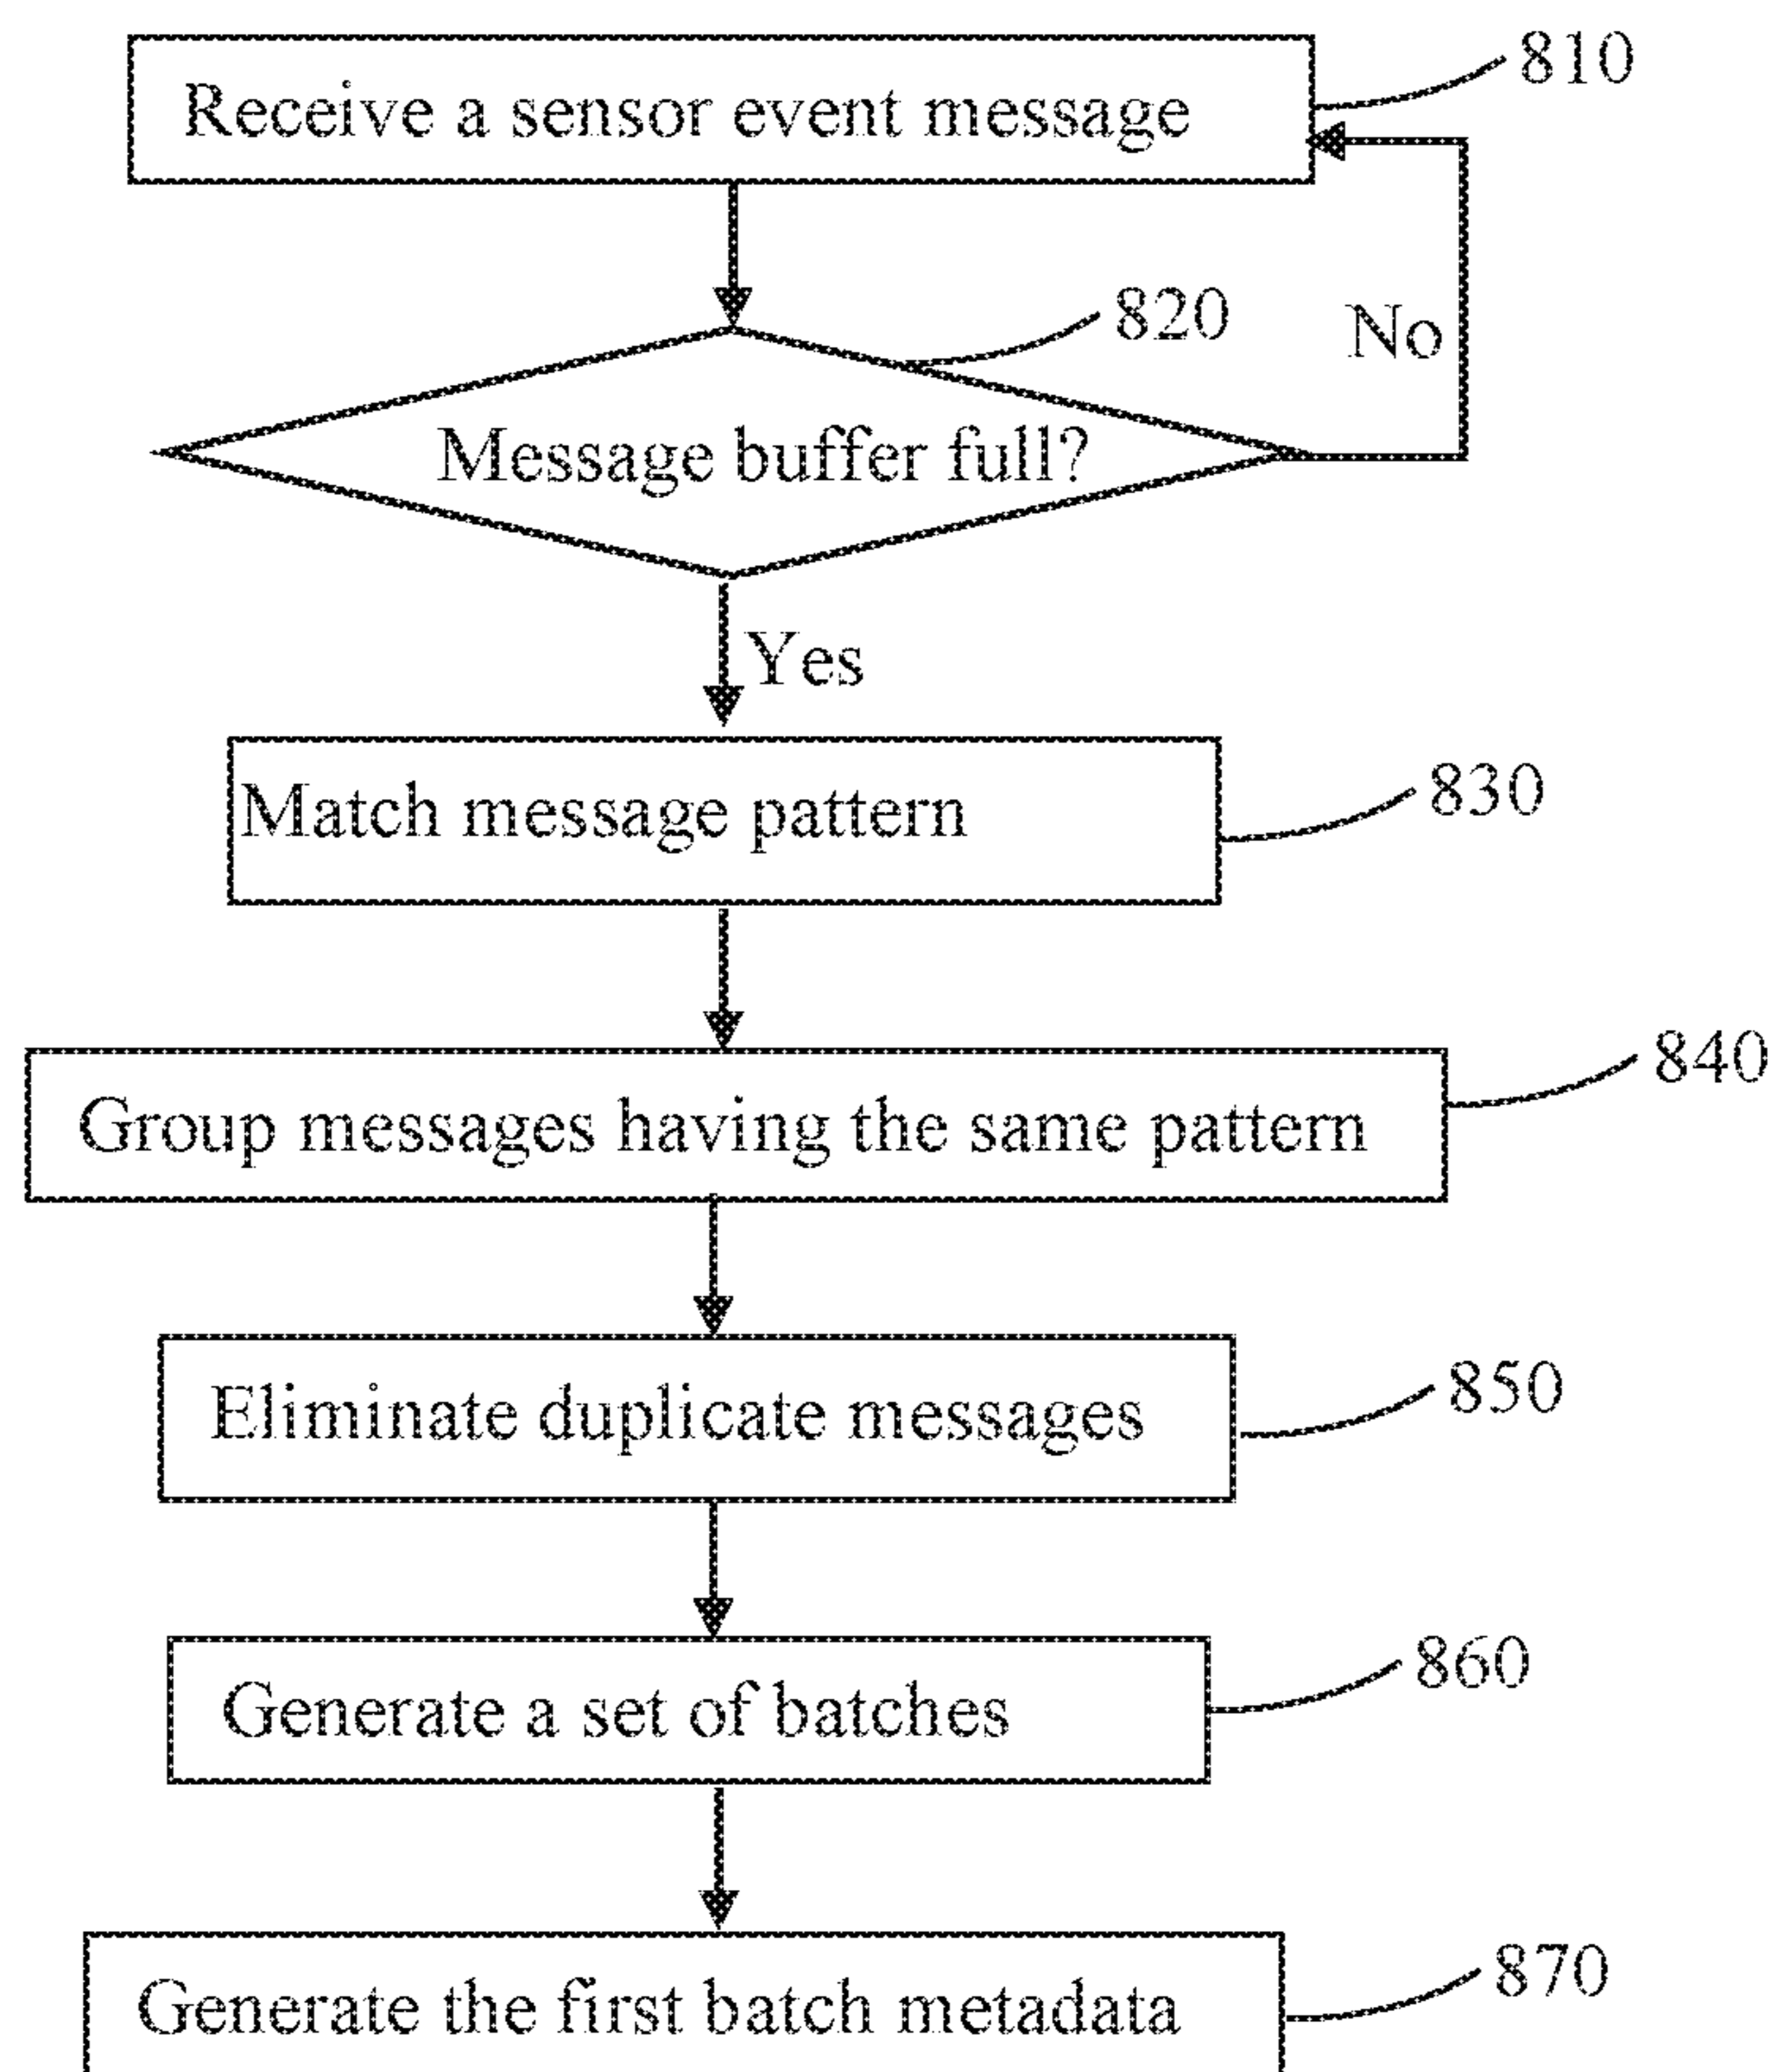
Receive a sensor event message
810

820
No
Message buffer full?

Yes

Match message pattern
830

Group messages having the same pattern
840

Eliminate duplicate messages
850

Generate a set of batches
860

Generate the first batch metadata
870